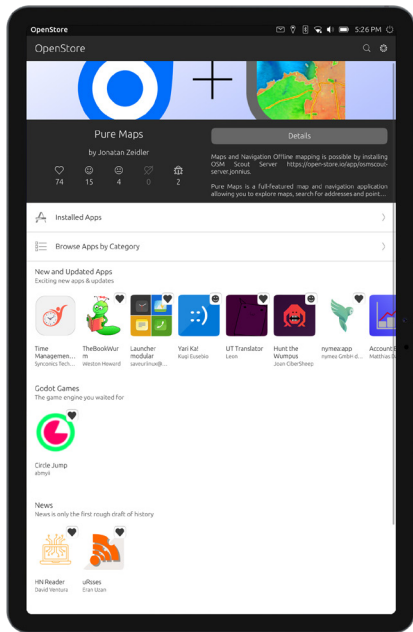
OpenStore 5:26 PM

OpenStore

Pure Maps

by Jonatan Zeidler

74 15 4 0 2

Details

Maps and Navigation Offline mapping is possible by installing OSM Scout Server https://open-store.io/app/osmscout-server.jonnius.

Pure Maps is a full-featured map and navigation application allowing you to explore maps, search for addresses and point...

Installed Apps

Browse Apps by Category

New and Updated Apps

Exciting new apps & updates

Time Managemen... Syncronics Tech...

TheBookWurm Weston Howard

Launcher modular savourlinux@...

Yari Kar Kuip Eusebio

UT Translator Leon

Hunt the Wumpus Joan CiberSheep

nymeaapp nymea GmbH d...

Account B... Matthias D...

Godot Games

The game engine you waited for

Circle Jump abmyii

News

News is only the first rough draft of history

HN Reader David Ventura

uRsses Eran Uzan